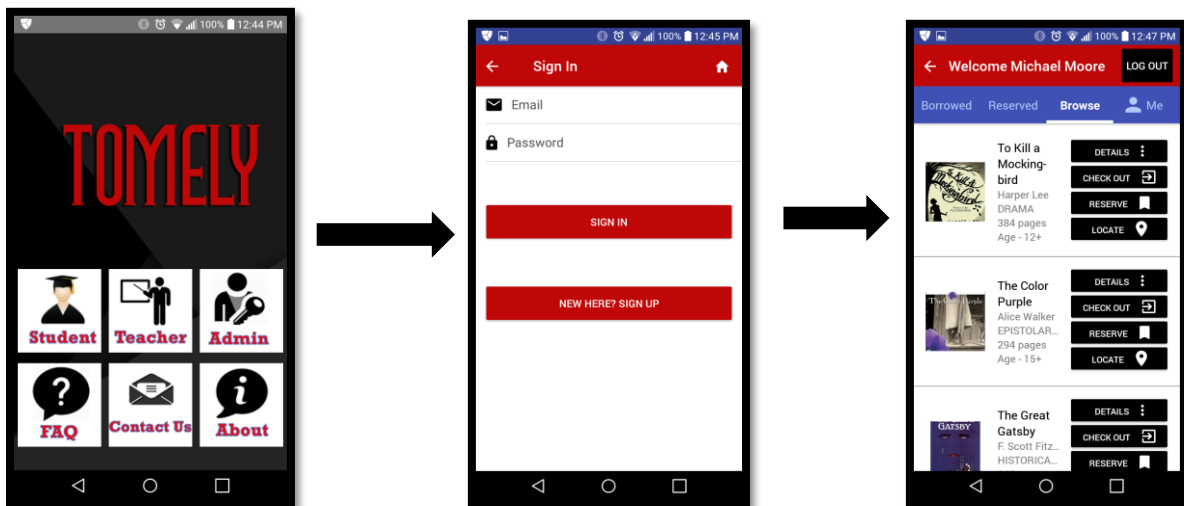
100% 12:44 PM

TOMELY

Student
Teacher
Admin
FAQ
Contact Us
About

100% 12:45 PM

Sign In

Email

Password

SIGN IN

NEW HERE? SIGN UP

100% 12:47 PM

Welcome Michael Moore
LOG OUT

Borrowed
Reserved
Browse
Me

To Kill a Mockingbird
Harper Lee
DRAMA
384 pages
Age - 12+

DETAILS
CHECK OUT
RESERVE
LOCATE

The Color Purple
Alice Walker
EPISTOLAR...
294 pages
Age - 15+

DETAILS
CHECK OUT
RESERVE
LOCATE

The Great Gatsby
F. Scott Fitz...
HISTORICA...

DETAILS
CHECK OUT
RESERVE